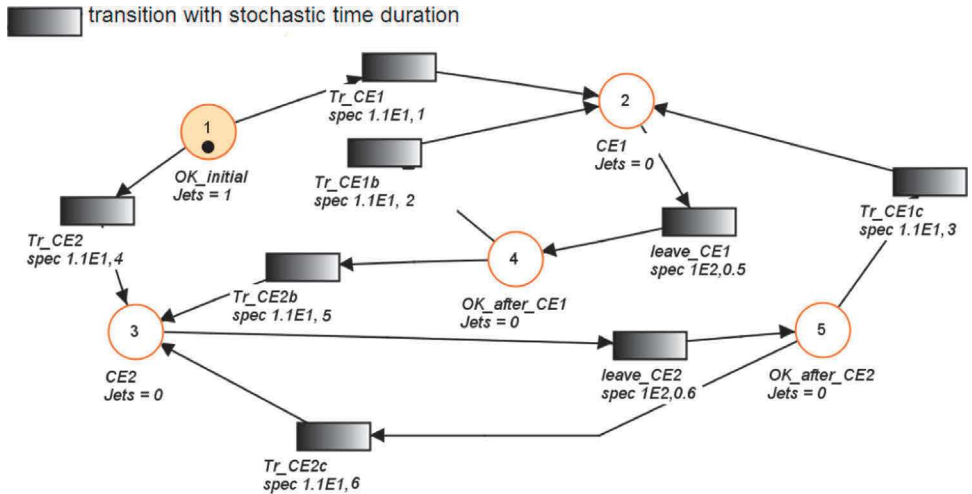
transition with stochastic time duration

Tr_CE1
spec 1.1E1, 1

2

1

OK_initial
Jets = 1

Tr_CE1b
spec 1.1E1, 2

CE1
Jets = 0

Tr_CE1c
spec 1.1E1, 3

Tr_CE2
spec 1.1E1, 4

leave_CE1
spec 1E2, 0.5

4

Tr_CE2b
spec 1.1E1, 5

OK_after_CE1
Jets = 0

3

5

CE2
Jets = 0

leave_CE2
spec 1E2, 0.6

OK_after_CE2
Jets = 0

Tr_CE2c
spec 1.1E1, 6